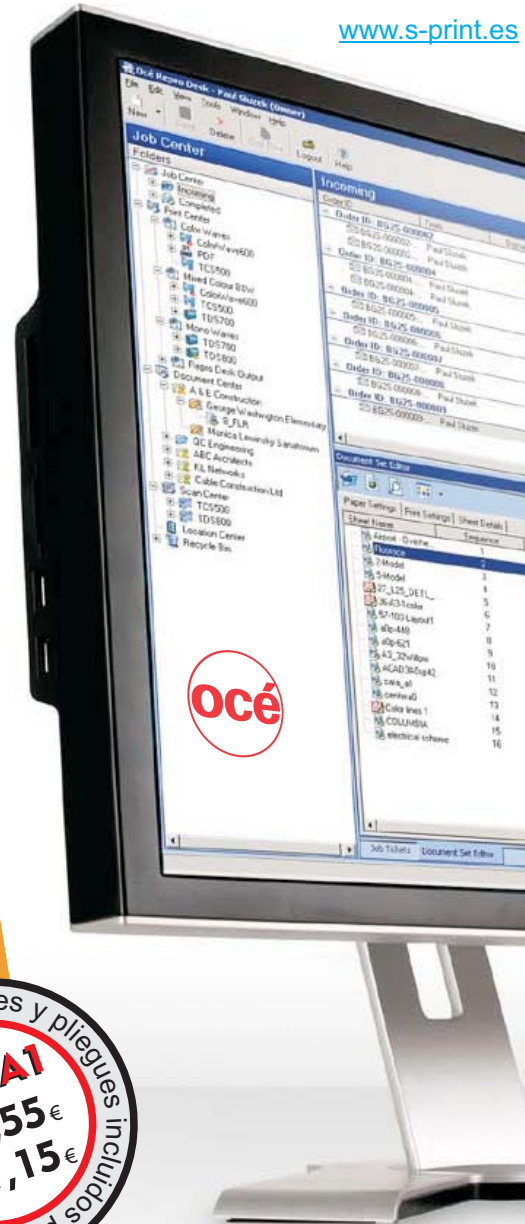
www.s-print.es

Océ Repro Desk - Paul Shazek (Owner)
File Edit View Tools Window Help
New Delete Logout Help
Job Center
Folders
Job Center
Incoming
Completed
Print Center
Color Waves
ColorWave600
PDF
TCS500
Mixed Colour B/W
ColorWave600
TCS500
TDS700
Mono Waves
TDS700
TDS800
Repro Desk Output
Document Center
A & E Construction
George Washington Elementary
B_FLR
Monica Lewinsky Sanatorium
QC Engineering
ABC Architects
KL Networks
Cable Construction Ltd
Scan Center
TCS500
TDS800
Location Center
Recycle Bin

Incoming
Order ID
Order ID: BS25-000002
Order ID: BS25-000004
Order ID: BS25-000005
Order ID: BS25-000006
Order ID: BS25-000007
Order ID: BS25-000008
Order ID: BS25-000003
Paul Shazek

Document Set Editor
Paper Settings | Print Settings | Sheet Details
Sheet Name | Sequence
Airport - Overhe... 1
Florence 2
7-Model 3
5-Model 4
27_125_DETL_ 5
36x43 1color 6
57-103-Layout1 7
a0p-448 8
a0p-621 9
A3_32w8px 10
ACAD 3b5cp42 11
casa_al 12
centera0 13
Color lines 1 14
COLUMBIA 15
electrical scheme 16

Job Tickets | Document Set Editor

océ

es y pliegues incluidos
A1
55€
,15€